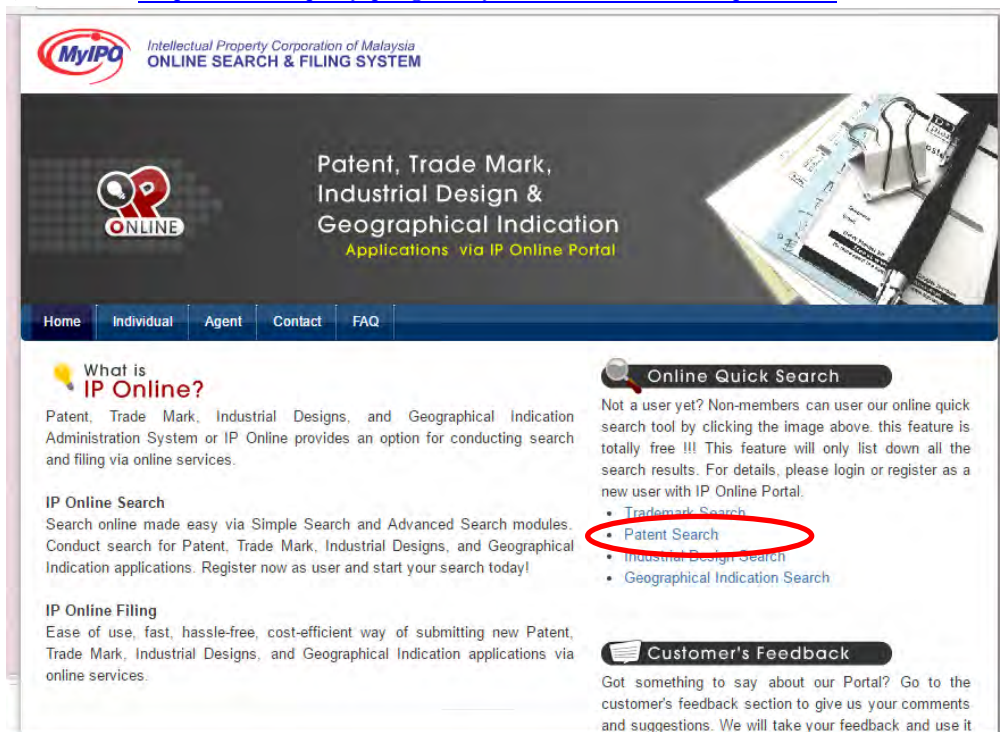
MyIPO
Intellectual Property Corporation of Malaysia
ONLINE SEARCH & FILING SYSTEM

IP ONLINE

Patent, Trade Mark, Industrial Design & Geographical Indication
Applications via IP Online Portal

Home | Individual | Agent | Contact | FAQ

What is
IP Online?
Patent, Trade Mark, Industrial Designs, and Geographical Indication Administration System or IP Online provides an option for conducting search and filing via online services.

IP Online Search
Search online made easy via Simple Search and Advanced Search modules. Conduct search for Patent, Trade Mark, Industrial Designs, and Geographical Indication applications. Register now as user and start your search today!

IP Online Filing
Ease of use, fast, hassle-free, cost-efficient way of submitting new Patent, Trade Mark, Industrial Designs, and Geographical Indication applications via online services.

Online Quick Search
Not a user yet? Non-members can user our online quick search tool by clicking the image above. this feature is totally free !!! This feature will only list down all the search results. For details, please login or register as a new user with IP Online Portal.
- Trademark Search
- Patent Search
- Industrial Design Search
- Geographical Indication Search

Customer's Feedback
Got something to say about our Portal? Go to the customer's feedback section to give us your comments and suggestions. We will take your feedback and use it